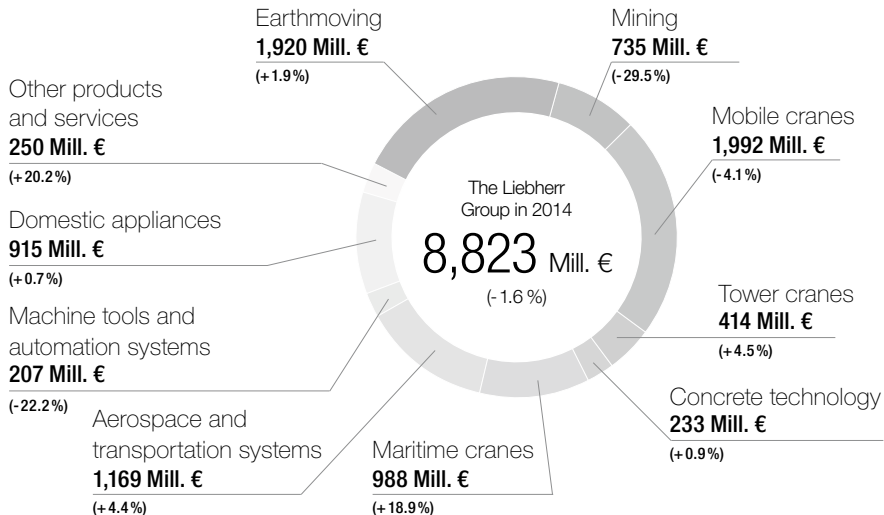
Earthmoving
1,920 Mill. €
(+1.9%)

Mining
735 Mill. €
(-29.5%)

Other products and services
250 Mill. €
(+20.2%)

Mobile cranes
1,992 Mill. €
(-4.1%)

The Liebherr Group in 2014
8,823 Mill. €
(-1.6%)

Domestic appliances
915 Mill. €
(+0.7%)

Tower cranes
414 Mill. €
(+4.5%)

Machine tools and automation systems
207 Mill. €
(-22.2%)

Concrete technology
233 Mill. €
(+0.9%)

Aerospace and transportation systems
1,169 Mill. €
(+4.4%)

Maritime cranes
988 Mill. €
(+18.9%)